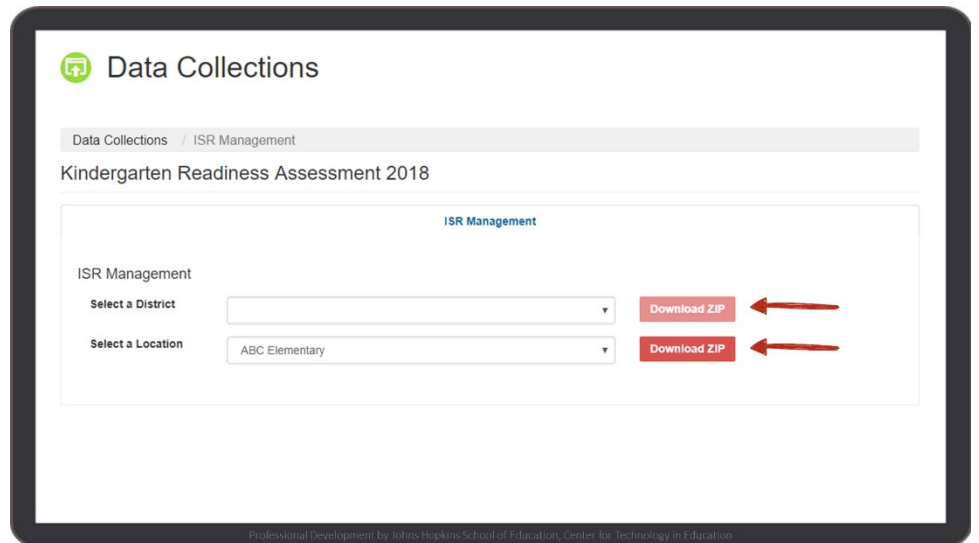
Data Collections

Data Collections / ISR Management

Kindergarten Readiness Assessment 2018

ISR Management

ISR Management

Select a District

Download ZIP

Select a Location

ABC Elementary

Download ZIP

Professional Development by Johns Hopkins School of Education, Center for Technology in Education